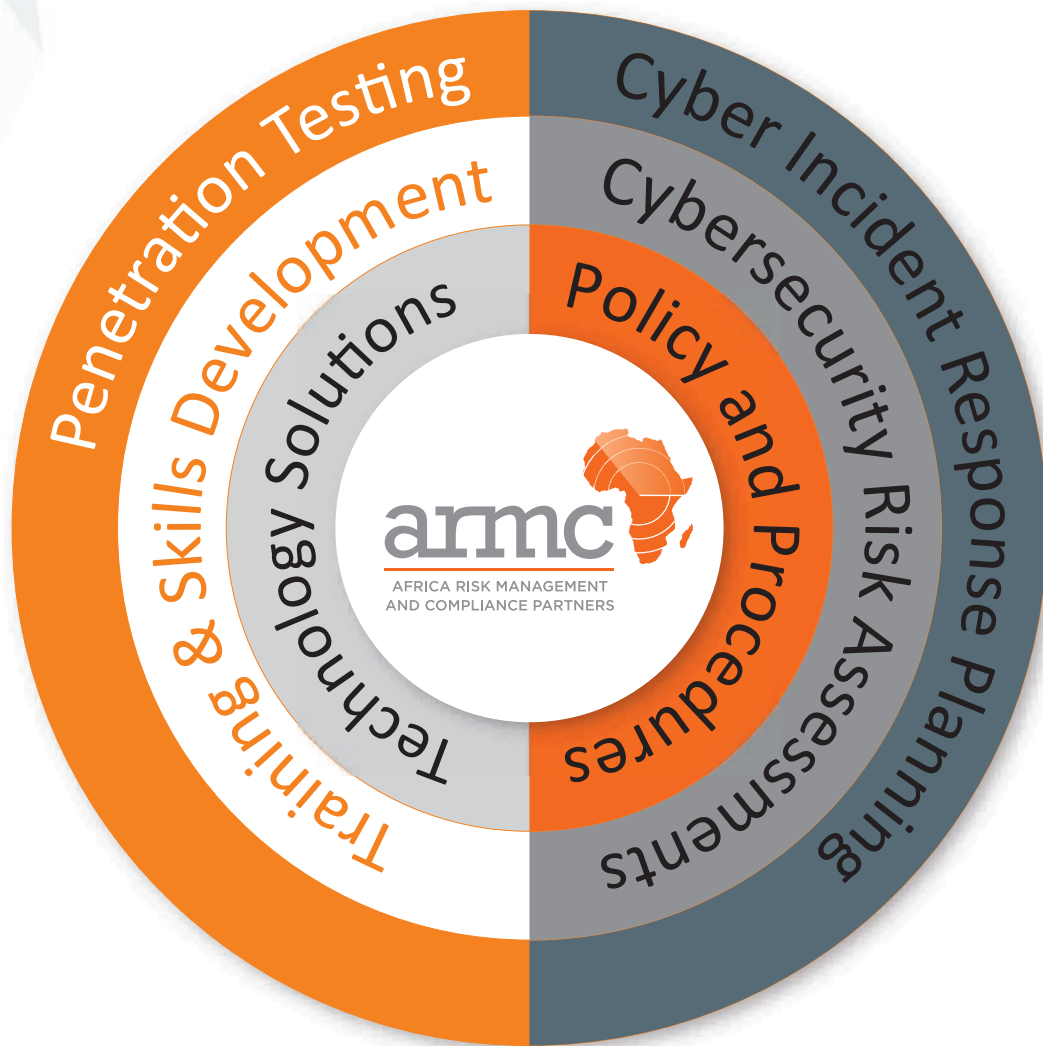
Penetration Testing

Training & Skills Development

Technology Solutions

armc
AFRICA RISK MANAGEMENT AND COMPLIANCE PARTNERS

Policy and Procedures

Cybersecurity Risk Assessments

Cyber Incident Response Planning